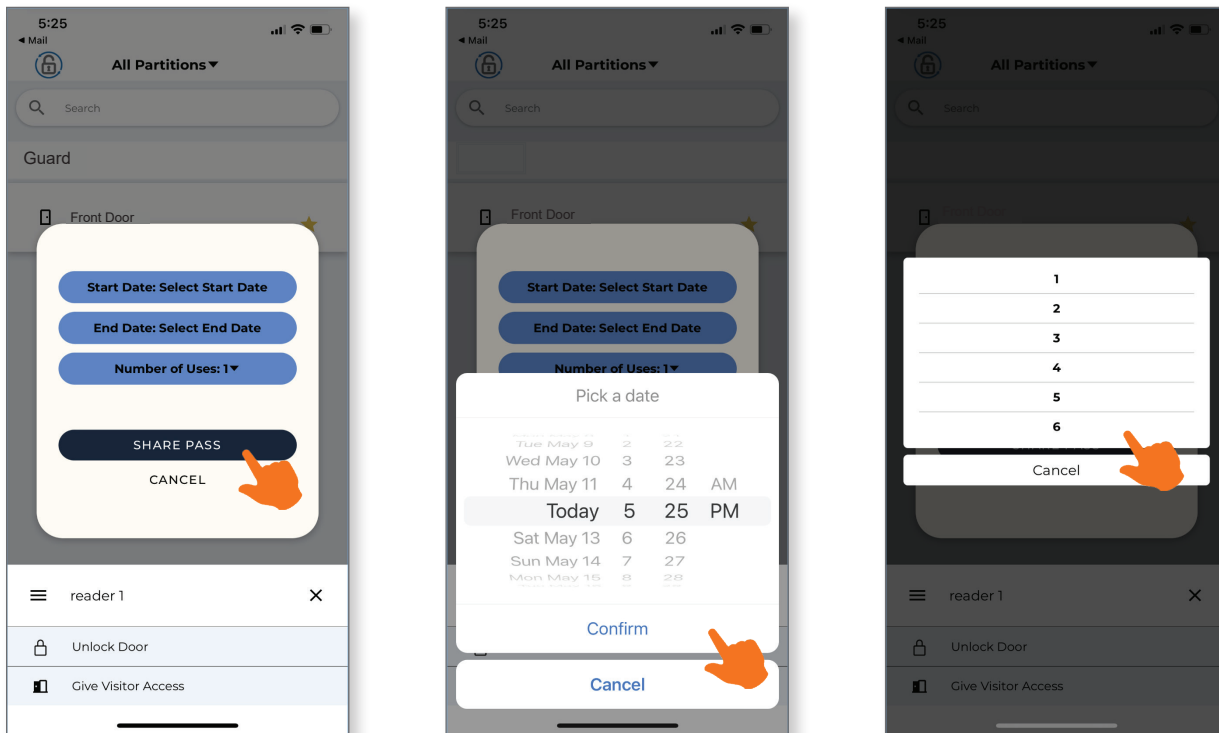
5:25
◂ Mail
All Partitions▾
Search
Guard
Front Door
Start Date: Select Start Date
End Date: Select End Date
Number of Uses: 1▾
SHARE PASS
CANCEL
reader 1
Unlock Door
Give Visitor Access

5:25
◂ Mail
All Partitions▾
Search
Front Door
Start Date: Select Start Date
End Date: Select End Date
Number of Uses: 1▾
Pick a date
Tue May 9 2 22
Wed May 10 3 23
Thu May 11 4 24 AM
Today 5 25 PM
Sat May 13 6 26
Sun May 14 7 27
Mon May 15 8 28
Confirm
Cancel

5:25
◂ Mail
All Partitions▾
Search
Front Door
1
2
3
4
5
6
Cancel
reader 1
Unlock Door
Give Visitor Access